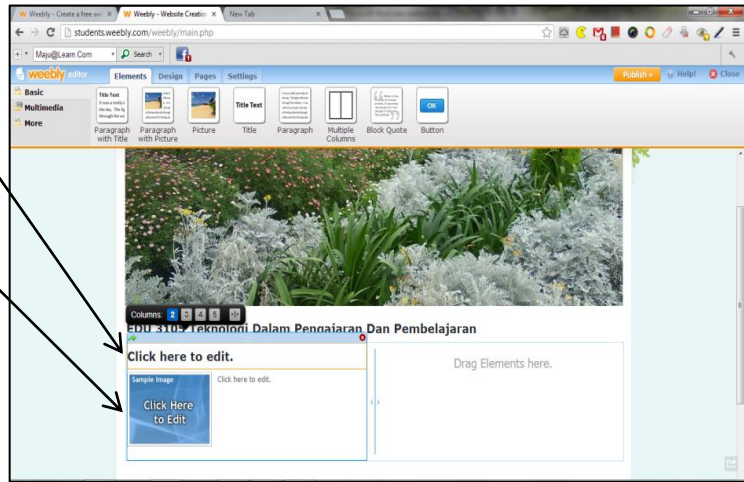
Weebly - Create a free we | Weebly - Website Creation | New Tab

students.weebly.com/weebly/main.php

Maju@Learn.Com | Search

weebly editor | Elements | Design | Pages | Settings | Publish | Help! | Close

Basic
Multimedia
More

Title Text

Title Text

OK

Paragraph with Title | Paragraph with Picture | Picture | Title | Paragraph | Multiple Columns | Block Quote | Button

Columns: 2 3 4 5

EDU 3105 Teknologi Dalam Pengajaran Dan Pembelajaran

Click here to edit.

Sample Image

Click Here to Edit

Click here to edit.

Drag Elements here.